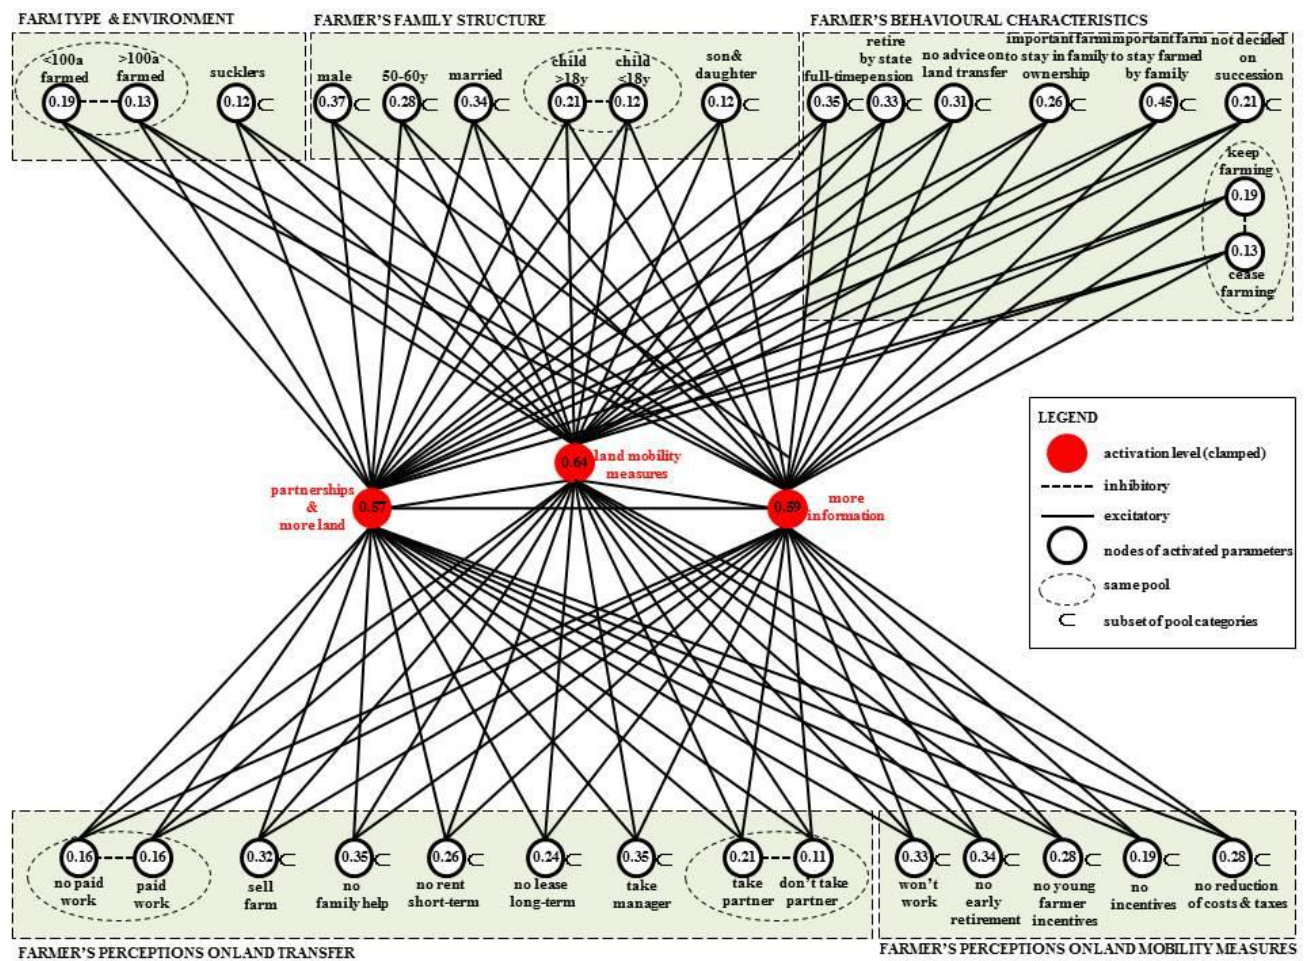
FARM TYPE & ENVIRONMENT

<100a farmed 0.19
>100a farmed 0.13
sucklers 0.12

FARMER'S FAMILY STRUCTURE

male 0.37
50-60y 0.28
married 0.34
child >18y 0.21
child <18y 0.12
son& daughter 0.12

FARMER'S BEHAVIOURAL CHARACTERISTICS

full-time 0.35
retire by state pension 0.33
no advice on land transfer 0.31
important farm to stay in family ownership 0.26
important farm to stay farmed by family 0.45
not decided on succession 0.21
keep farming 0.19
cease farming 0.13

0.64 land mobility measures
partnerships & more land 0.57
0.59 more information

LEGEND
activation level (clamped)
inhibitory
excitatory
nodes of activated parameters
same pool
subset of pool categories

0.16 no paid work
0.16 paid work
0.32 sell farm
0.35 no family help
0.26 no rent short-term
0.24 no lease long-term
0.35 take manager
0.21 take partner
0.11 don't take partner

0.33 won't work
0.34 no early retirement
0.28 no young farmer incentives
0.19 no incentives
0.28 no reduction of costs & taxes

FARMER'S PERCEPTIONS ONLAND TRANSFER

FARMER'S PERCEPTIONS ONLAND MOBILITY MEASURES